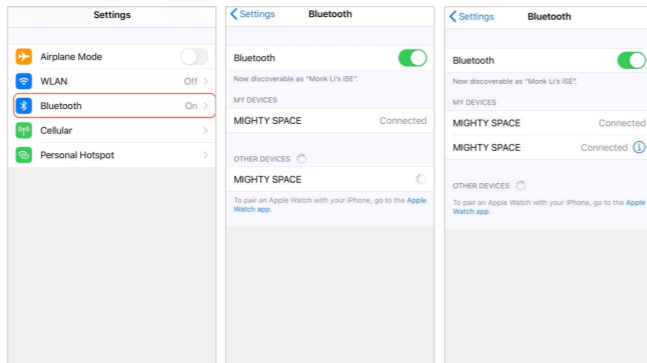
Settings

Airplane Mode

WLAN Off

Bluetooth On

Cellular

Personal Hotspot

Settings Bluetooth

Bluetooth

Now discoverable as "Monk Li's iSE".

MY DEVICES

MIGHTY SPACE Connected

OTHER DEVICES

MIGHTY SPACE

To pair an Apple Watch with your iPhone, go to the Apple Watch app.

Settings Bluetooth

Bluetooth

Now discoverable as "Monk Li's iSE".

MY DEVICES

MIGHTY SPACE Connected

MIGHTY SPACE Connected

OTHER DEVICES

To pair an Apple Watch with your iPhone, go to the Apple Watch app.